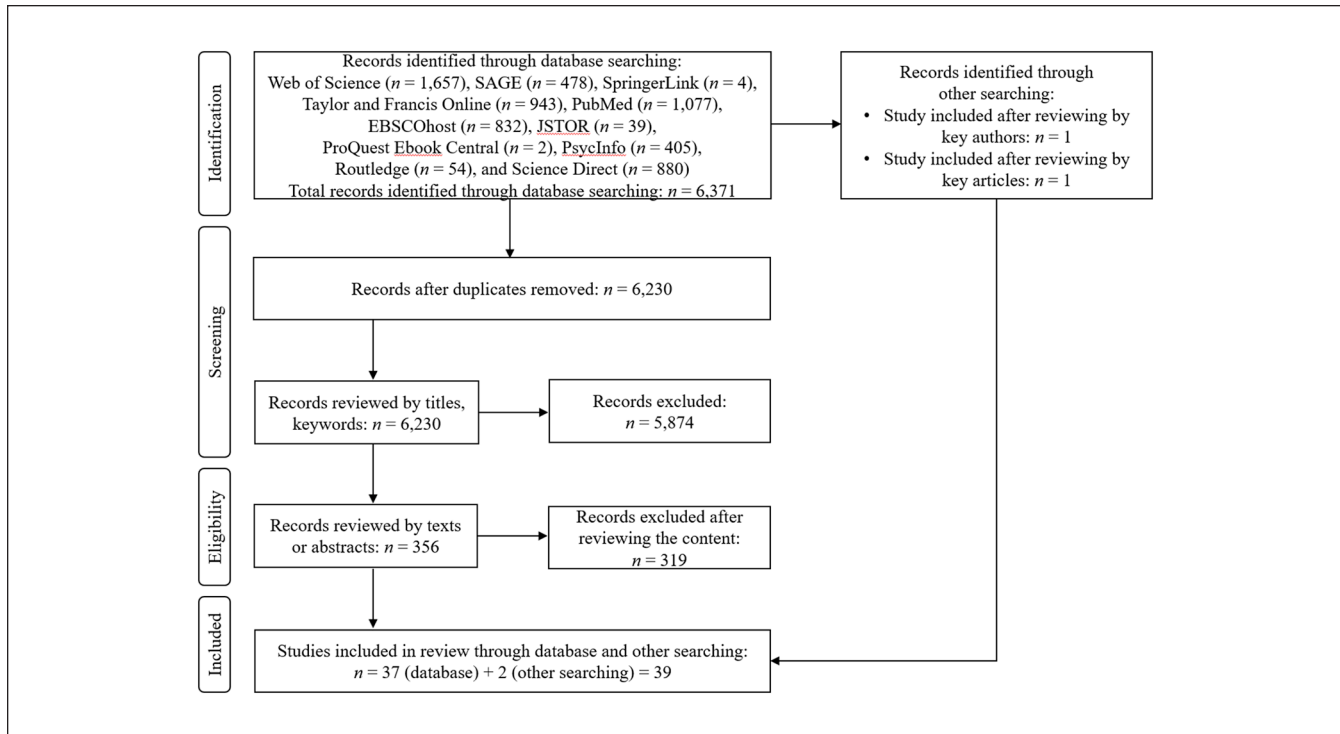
Identification

Records identified through database searching: Web of Science ($n$ = 1,657), SAGE ($n$ = 478), SpringerLink ($n$ = 4), Taylor and Francis Online ($n$ = 943), PubMed ($n$ = 1,077), EBSCOhost ($n$ = 832), JSTOR ($n$ = 39), ProQuest Ebook Central ($n$ = 2), PsycInfo ($n$ = 405), Routledge ($n$ = 54), and Science Direct ($n$ = 880)
Total records identified through database searching: $n$ = 6,371

Records identified through other searching:
• Study included after reviewing by key authors: $n$ = 1
• Study included after reviewing by key articles: $n$ = 1

Screening

Records after duplicates removed: $n$ = 6,230

Records reviewed by titles, keywords: $n$ = 6,230

Records excluded: $n$ = 5,874

Eligibility

Records reviewed by texts or abstracts: $n$ = 356

Records excluded after reviewing the content: $n$ = 319

Included

Studies included in review through database and other searching: $n$ = 37 (database) + 2 (other searching) = 39